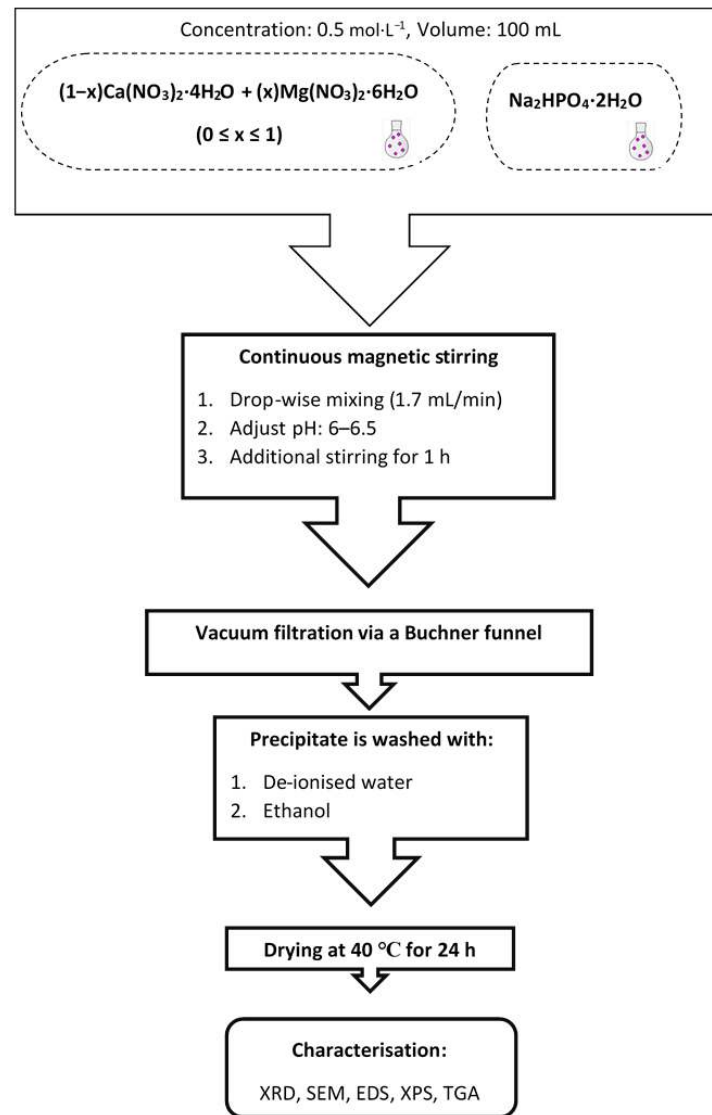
Concentration: 0.5 mol·L$^{-1}$, Volume: 100 mL

(1−x)$Ca(NO_3)_2 \cdot 4H_2O$ + (x)$Mg(NO_3)_2 \cdot 6H_2O$
($0 \leq x \leq 1$)

$Na_2HPO_4 \cdot 2H_2O$

Continuous magnetic stirring

1. Drop-wise mixing (1.7 mL/min)
2. Adjust pH: 6–6.5
3. Additional stirring for 1 h

Vacuum filtration via a Buchner funnel

Precipitate is washed with:

1. De-ionised water
2. Ethanol

Drying at 40 °C for 24 h

Characterisation:

XRD, SEM, EDS, XPS, TGA